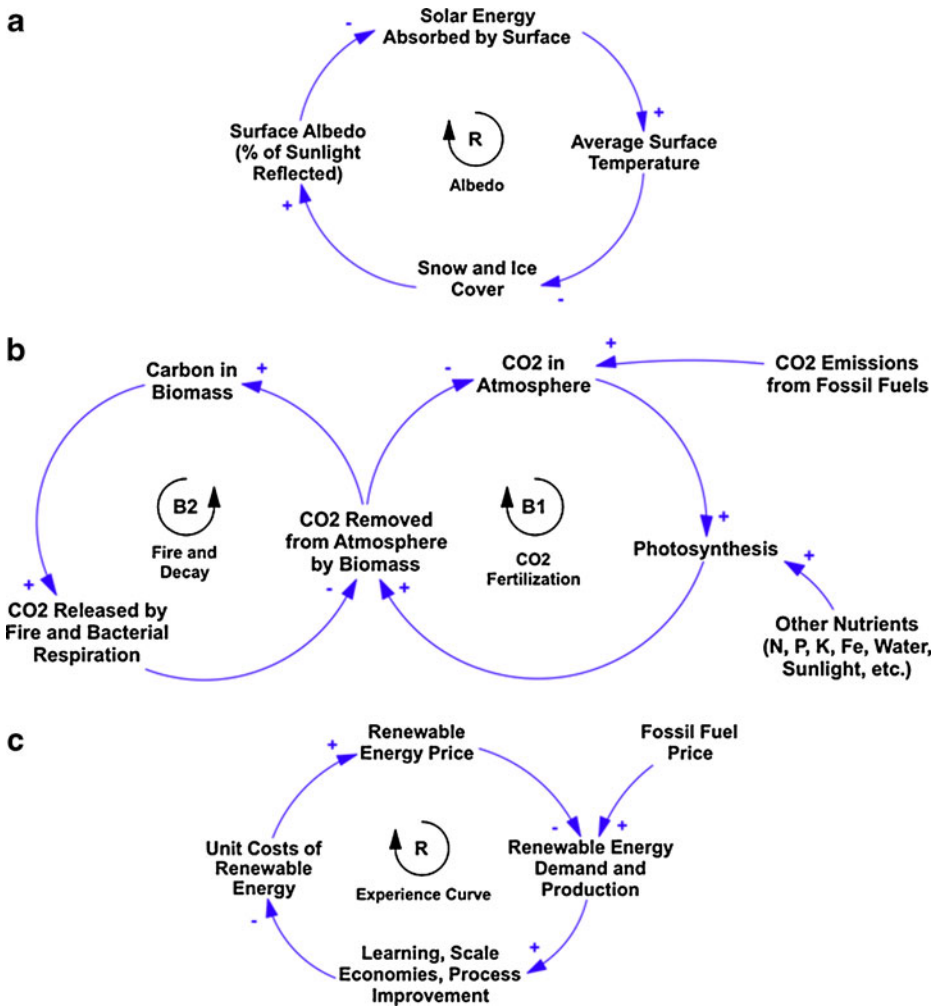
a

Solar Energy Absorbed by Surface

+

Average Surface Temperature

-

Snow and Ice Cover

+

Surface Albedo (% of Sunlight Reflected)

-

R

Albedo

b

Carbon in Biomass

+

-

CO2 in Atmosphere

+

CO2 Emissions from Fossil Fuels

B2

Fire and Decay

CO2 Removed from Atmosphere by Biomass

B1

CO2 Fertilization

+

Photosynthesis

+

+

CO2 Released by Fire and Bacterial Respiration

-

+

Other Nutrients (N, P, K, Fe, Water, Sunlight, etc.)

c

+

Renewable Energy Price

Fossil Fuel Price

Unit Costs of Renewable Energy

R

Experience Curve

-

+

Renewable Energy Demand and Production

-

+

Learning, Scale Economies, Process Improvement